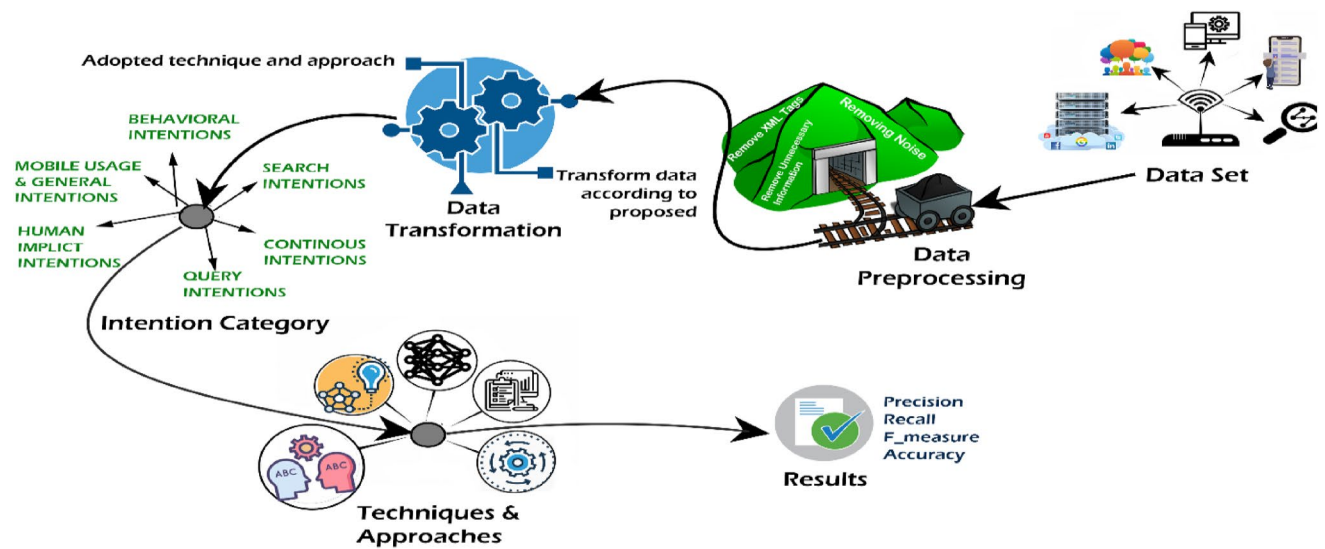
Adopted technique and approach

BEHAVIORAL INTENTIONS

MOBILE USAGE & GENERAL INTENTIONS

SEARCH INTENTIONS

HUMAN IMPLICT INTENTIONS

CONTINOUS INTENTIONS

QUERY INTENTIONS

Intention Category

Data Transformation

Transform data according to proposed

Remove XML Tags

Remove Unnecessary Information

Removing Noise

Data Preprocessing

Data Set

ABC

ABC

Techniques & Approaches

Results

Precision
Recall
F_measure
Accuracy